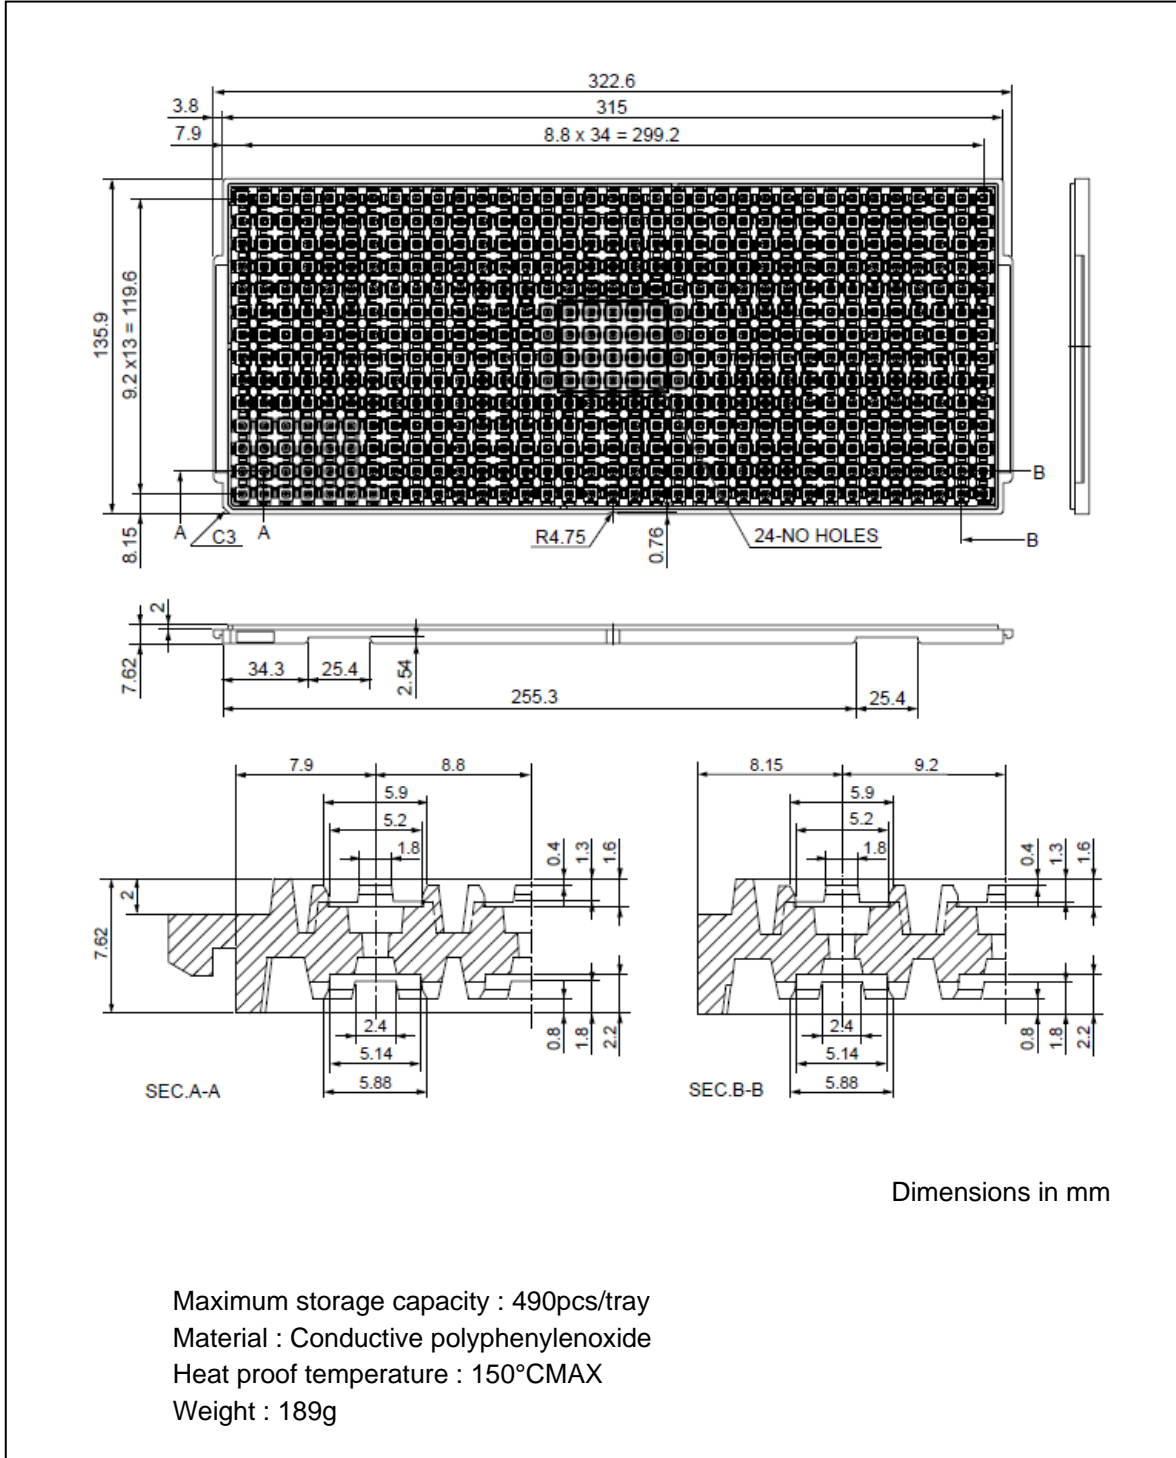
322.6
3.8
315
7.9
8.8 x 34 = 299.2

135.9
9.2 x13 = 119.6
8.15
A
C3
A
R4.75
0.76
24-NO HOLES
B
B

2
7.62
34.3
25.4
2.54
255.3
25.4

7.9
8.8
5.9
5.2
1.8
0.4
1.3
1.6
2
7.62
2.4
5.14
5.88
0.8
1.8
2.2
SEC.A-A

8.15
9.2
5.9
5.2
1.8
0.4
1.3
1.6
2.4
5.14
5.88
0.8
1.8
2.2
SEC.B-B

Dimensions in mm

Maximum storage capacity : 490pcs/tray
Material : Conductive polyphenylenoxide
Heat proof temperature : 150°CMAX
Weight : 189g